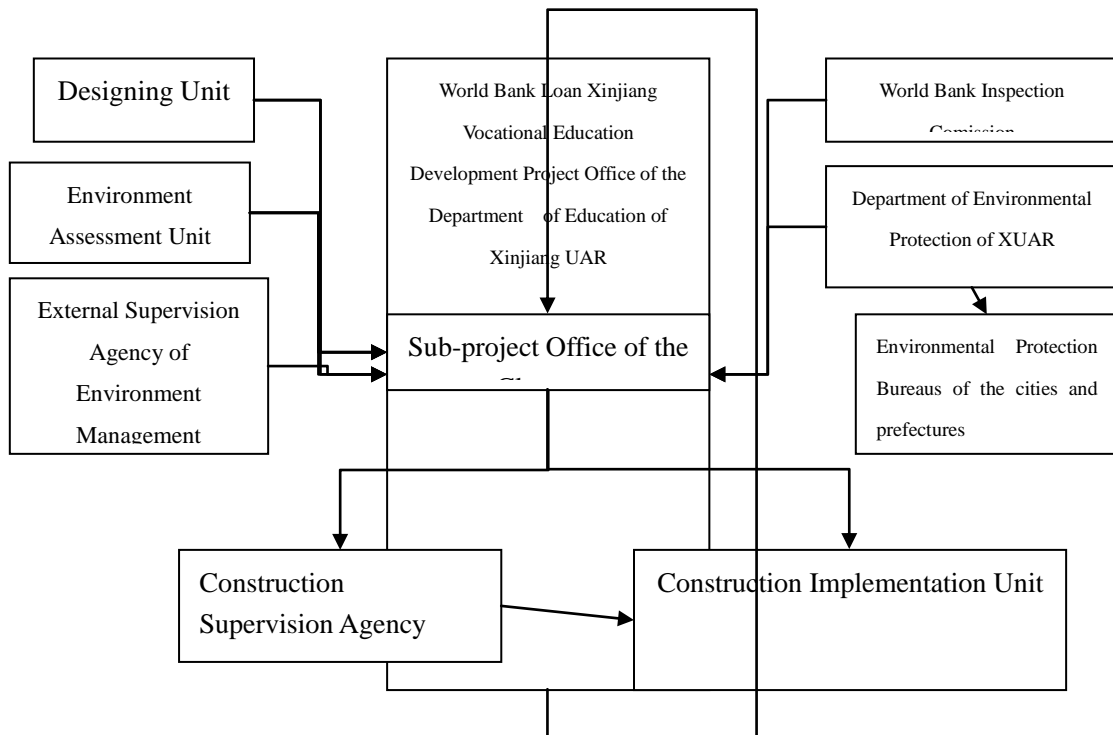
Designing Unit

Environment Assessment Unit

External Supervision Agency of Environment Management

World Bank Loan Xinjiang Vocational Education Development Project Office of the Department of Education of Xinjiang UAR

Sub-project Office of the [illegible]

World Bank Inspection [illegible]

Department of Environmental Protection of XUAR

Environmental Protection Bureaus of the cities and prefectures

Construction Supervision Agency

Construction Implementation Unit